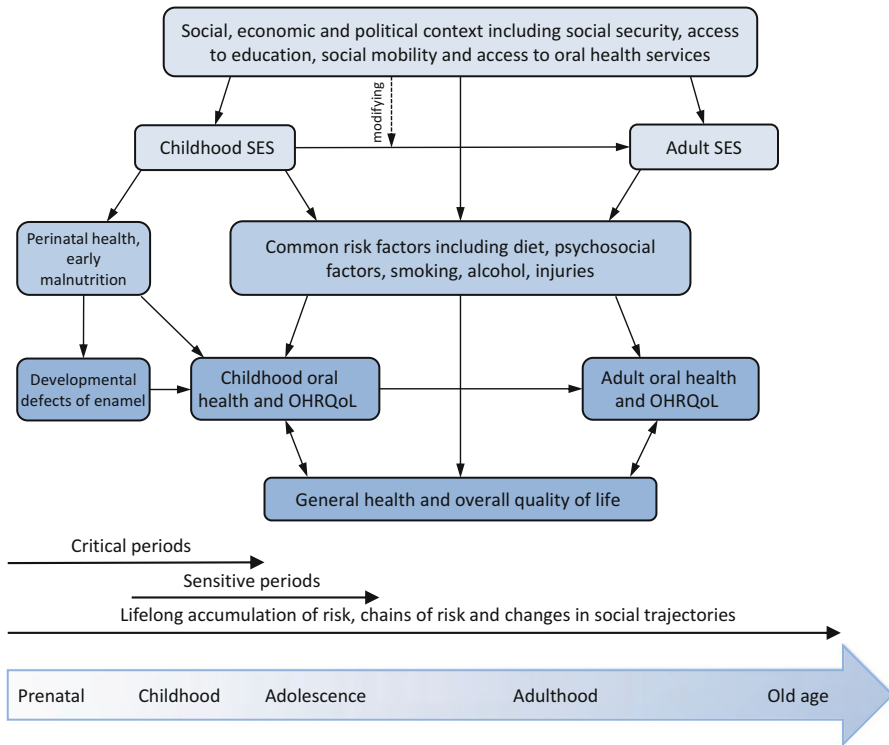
Social, economic and political context including social security, access to education, social mobility and access to oral health services

modifying

Childhood SES

Adult SES

Perinatal health, early malnutrition

Common risk factors including diet, psychosocial factors, smoking, alcohol, injuries

Developmental defects of enamel

Childhood oral health and OHRQoL

Adult oral health and OHRQoL

General health and overall quality of life

Critical periods

Sensitive periods

Lifelong accumulation of risk, chains of risk and changes in social trajectories

Prenatal Childhood Adolescence Adulthood Old age